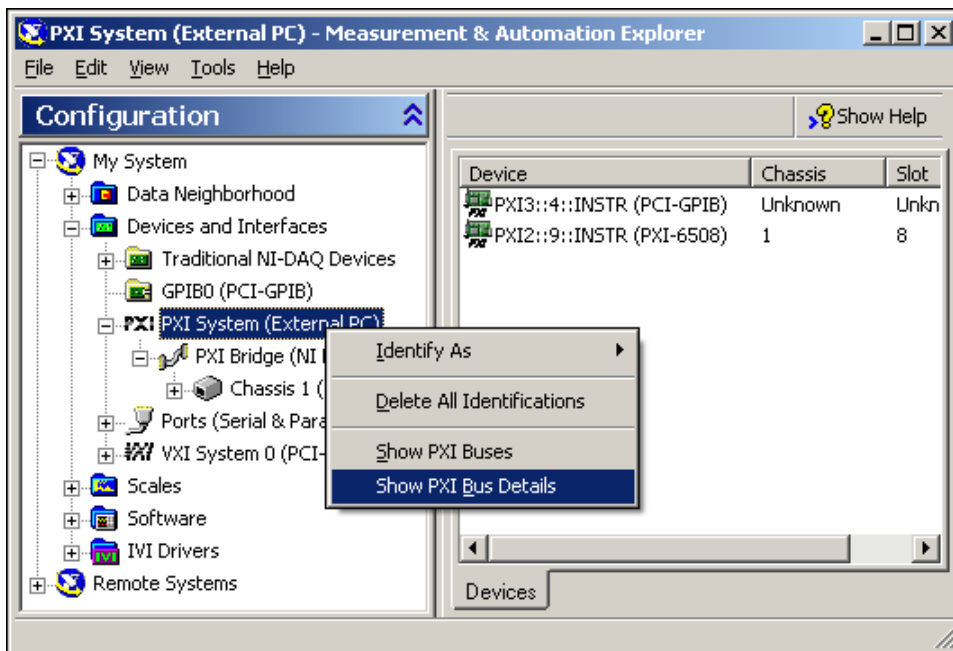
PXI System (External PC) - Measurement & Automation Explorer

File Edit View Tools Help

Configuration

My System
Data Neighborhood
Devices and Interfaces
Traditional NI-DAQ Devices
GPIB0 (PCI-GPIB)
PXI System (External PC)
PXI Bridge (NI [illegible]
Chassis 1 ([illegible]
Ports (Serial & Para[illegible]
VXI System 0 (PCI-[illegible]
Scales
Software
IVI Drivers
Remote Systems

Identify As
Delete All Identifications
Show PXI Buses
Show PXI Bus Details

Show Help

| Device | Chassis | Slot |
|---|---|---|
| PXI3::4::INSTR (PCI-GPIB) | Unknown | Unkn |
| PXI2::9::INSTR (PXI-6508) | 1 | 8 |

Devices